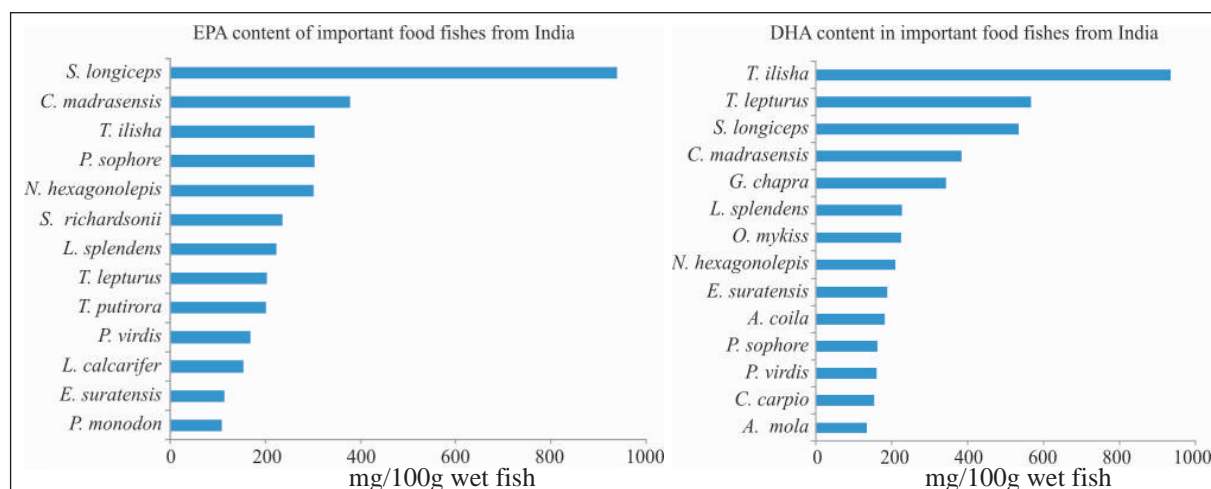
EPA content of important food fishes from India

S. longiceps
C. madrasensis
T. ilisha
P. sophore
N. hexagonolepis
S. richardsonii
L. splendens
T. lepturus
T. putirora
P. virdis
L. calcarifer
E. suratensis
P. monodon

0 200 400 600 800 1000
mg/100g wet fish

DHA content in important food fishes from India

T. ilisha
T. lepturus
S. longiceps
C. madrasensis
G. chapra
L. splendens
O. mykiss
N. hexagonolepis
E. suratensis
A. coila
P. sophore
P. virdis
C. carpio
A. mola

0 200 400 600 800 1000
mg/100g wet fish